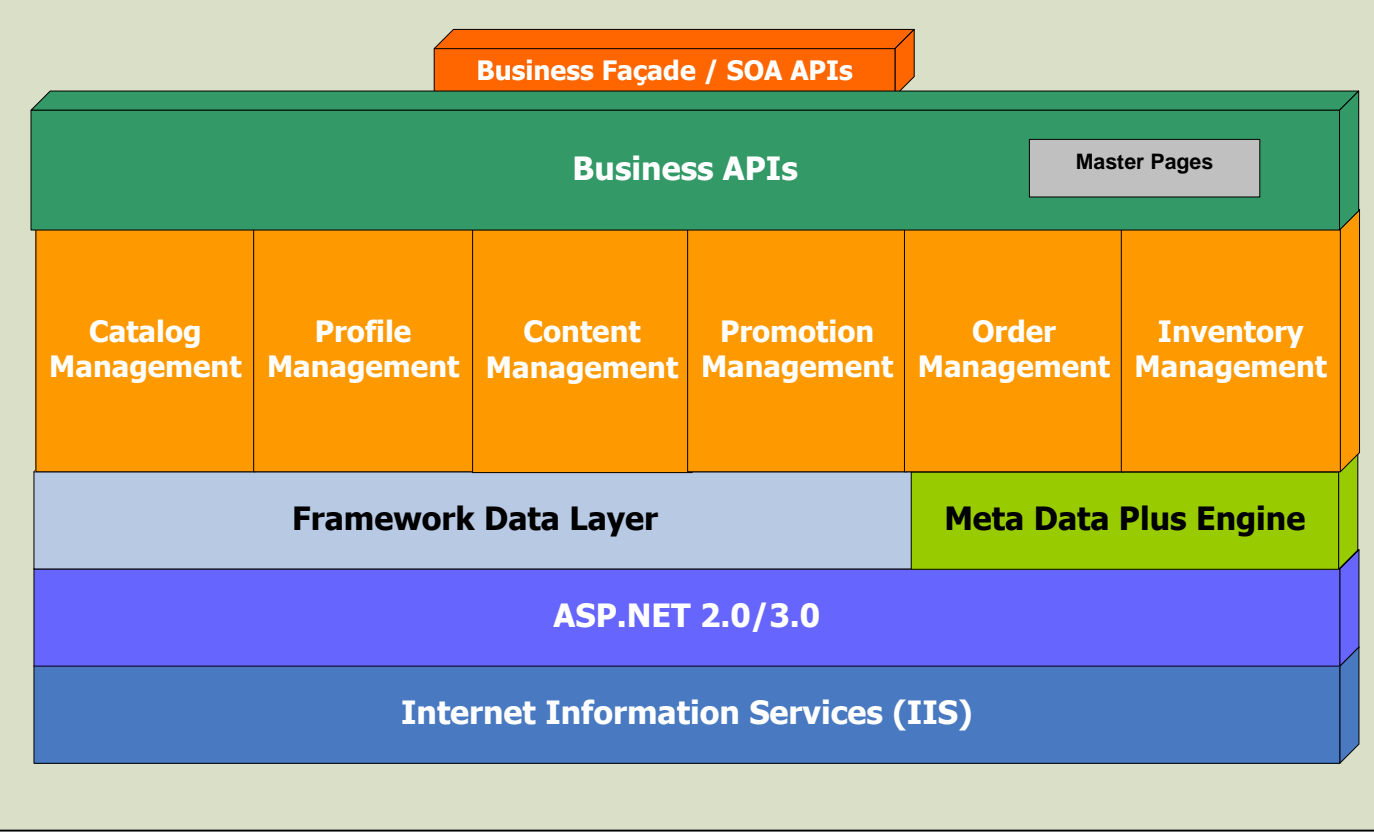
Business Façade / SOA APIs

Business APIs

Master Pages

Catalog Management

Profile Management

Content Management

Promotion Management

Order Management

Inventory Management

Framework Data Layer

Meta Data Plus Engine

ASP.NET 2.0/3.0

Internet Information Services (IIS)